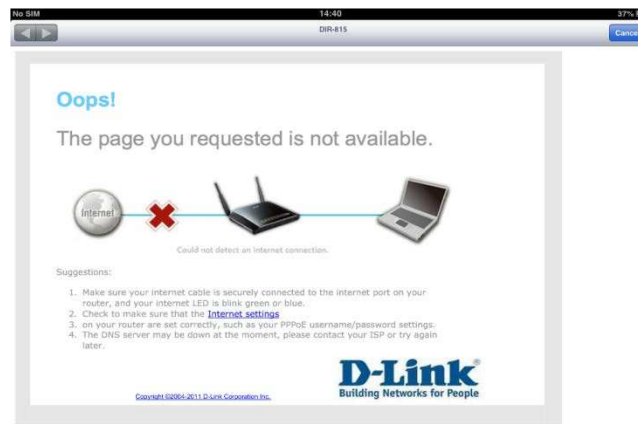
No SIM
14:40
37%
DIR-815
Cancel

Oops!

The page you requested is not available.

Internet

Could not detect an Internet connection.

Suggestions:

1. Make sure your internet cable is securely connected to the internet port on your router, and your internet LED is blink green or blue.
2. Check to make sure that the Internet settings
3. on your router are set correctly, such as your PPPoE username/password settings.
4. The DNS server may be down at the moment, please contact your ISP or try again later.

Copyright ©2004-2011 D-Link Corporation Inc.

D-Link®
Building Networks for People